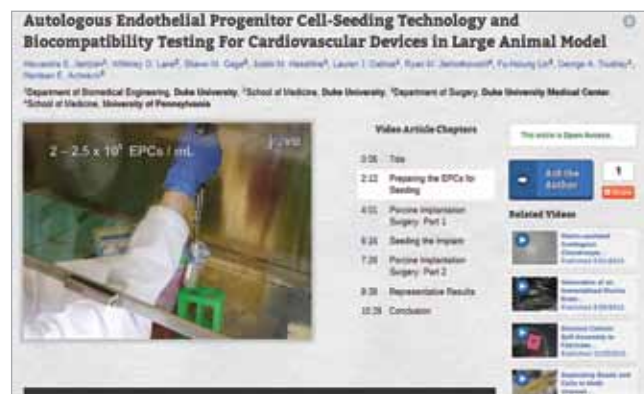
Autologous Endothelial Progenitor Cell-Seeding Technology and Biocompatibility Testing For Cardiovascular Devices in Large Animal Model

Hecasbe E. Jantzen¹, Whitney O. Lane¹, Shane M. Gage², Justin M. Haseltine¹, Lauren I. Calnan¹, Ryan M. Jamiolkowski³, Fu-hsiung Lin¹, George A. Truskey¹, Harleen E. Achneck¹

¹Department of Biomedical Engineering, Duke University, ²School of Medicine, Duke University, ³Department of Surgery, Duke University Medical Center, ⁴School of Medicine, University of Pennsylvania

2 – 2.5 x 10⁵ EPCs / mL

jove

Video Article Chapters

0:05 Title

2:22 Preparing the EPCs for Seeding

4:01 Porcine Implantation Surgery: Part 1

6:26 Seeding the Implant

7:26 Porcine Implantation Surgery: Part 2

8:38 Representative Results

10:26 Conclusion

This article is Open Access.

Ask the Author

1

Related Videos

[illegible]

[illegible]

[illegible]

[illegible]